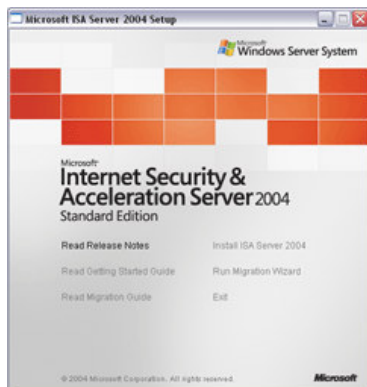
Microsoft ISA Server 2004 Setup

Microsoft Windows Server System

Microsoft Internet Security & Acceleration Server 2004
Standard Edition

Read Release Notes
Install ISA Server 2004

Read Getting Started Guide
Run Migration Wizard

Read Migration Guide
Exit

© 2004 Microsoft Corporation. All rights reserved.
Microsoft